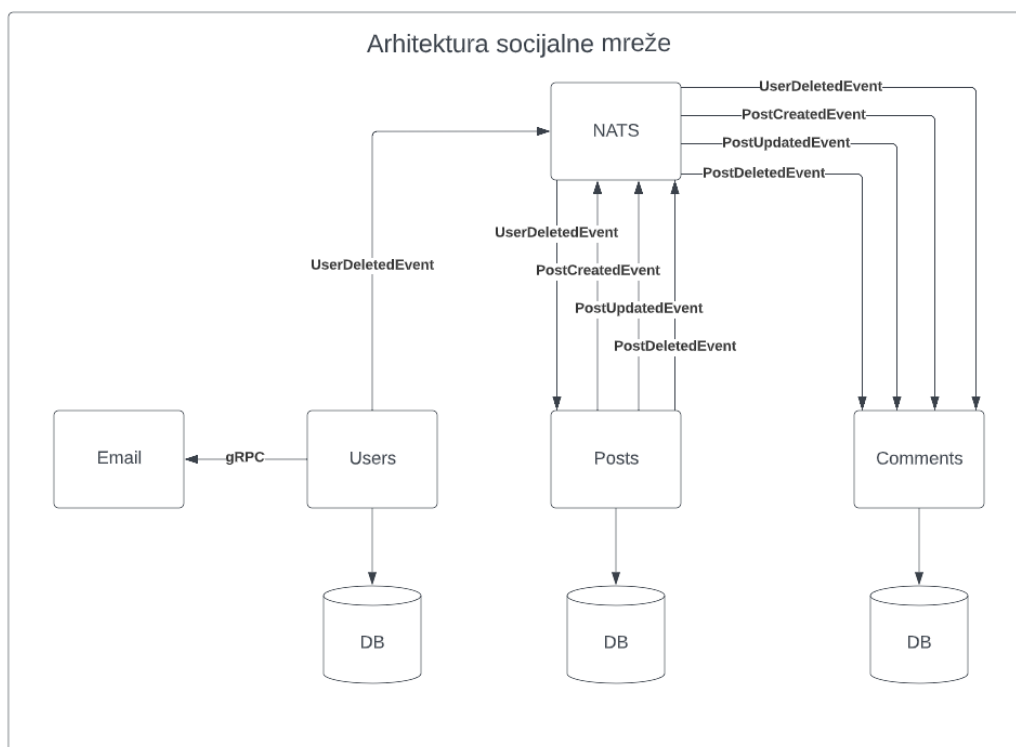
Arhitektura socijalne mreže

NATS

UserDeletedEvent
PostCreatedEvent
PostUpdatedEvent
PostDeletedEvent

UserDeletedEvent

UserDeletedEvent
PostCreatedEvent
PostUpdatedEvent
PostDeletedEvent

Email

gRPC

Users

Posts

Comments

DB

DB

DB